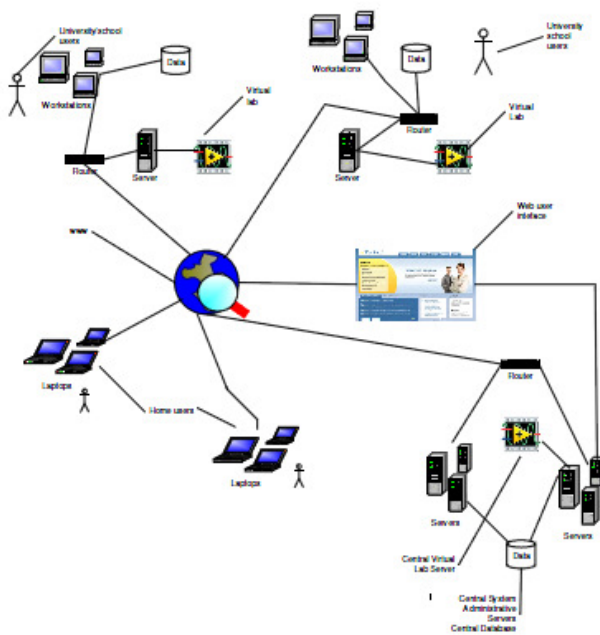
University/school users

Data

Workstations

Virtual lab

Router

Server

Workstations

Data

University school users

Router

Virtual Lab

Server

www

Web user inteface

Laptops

Home users

Laptops

Router

Servers

Servers

Data

Central Virtual Lab Server

Central System Administrative Servers Central Database